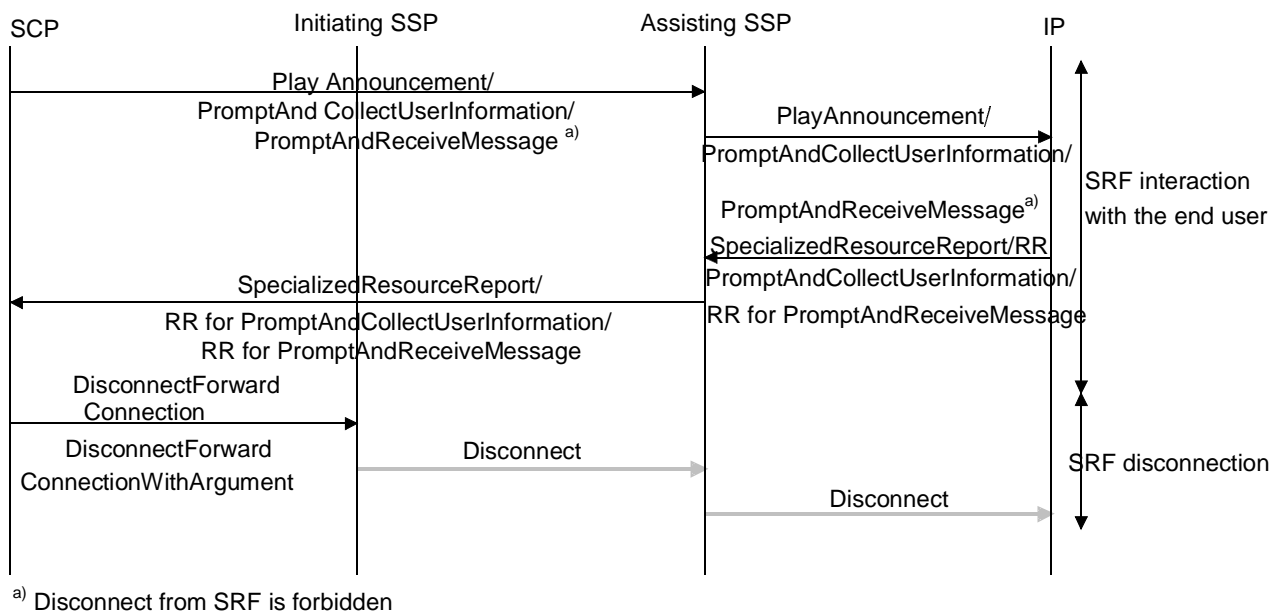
SCP

Initiating SSP

Assisting SSP

IP

Play Announcement/
PromptAnd CollectUserInformation/
PromptAndReceiveMessage $^{a)}$

PlayAnnouncement/
PromptAndCollectUserInformation/
PromptAndReceiveMessage$^{a)}$

SRF interaction with the end user

SpecializedResourceReport/RR
PromptAndCollectUserInformation/
RR for PromptAndReceiveMessage

SpecializedResourceReport/
RR for PromptAndCollectUserInformation/
RR for PromptAndReceiveMessage

DisconnectForward
Connection

DisconnectForward
ConnectionWithArgument

Disconnect

SRF disconnection

Disconnect

$^{a)}$ Disconnect from SRF is forbidden